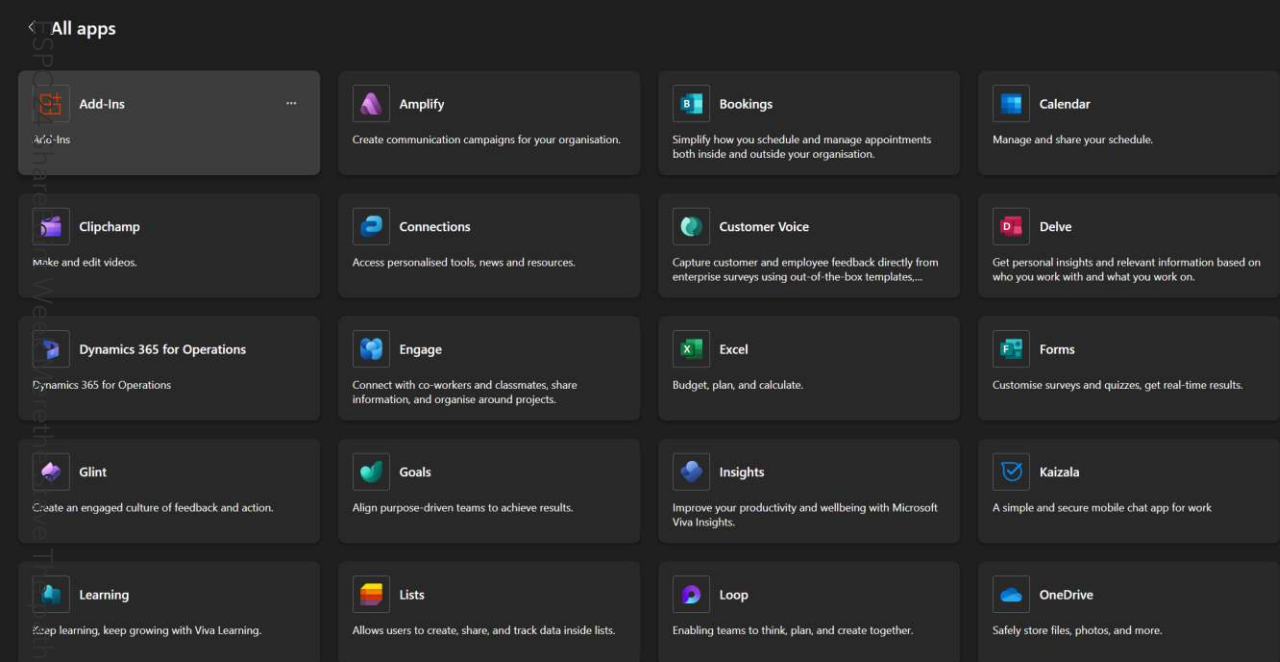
All apps

Add-Ins
Add-Ins

Amplify
Create communication campaigns for your organisation.

Bookings
Simplify how you schedule and manage appointments both inside and outside your organisation.

Calendar
Manage and share your schedule.

Clipchamp
Make and edit videos.

Connections
Access personalised tools, news and resources.

Customer Voice
Capture customer and employee feedback directly from enterprise surveys using out-of-the-box templates,...

Delve
Get personal insights and relevant information based on who you work with and what you work on.

Dynamics 365 for Operations
Dynamics 365 for Operations

Engage
Connect with co-workers and classmates, share information, and organise around projects.

Excel
Budget, plan, and calculate.

Forms
Customise surveys and quizzes, get real-time results.

Glint
Create an engaged culture of feedback and action.

Goals
Align purpose-driven teams to achieve results.

Insights
Improve your productivity and wellbeing with Microsoft Viva Insights.

Kaizala
A simple and secure mobile chat app for work

Learning
Keep learning, keep growing with Viva Learning.

Lists
Allows users to create, share, and track data inside lists.

Loop
Enabling teams to think, plan, and create together.

OneDrive
Safely store files, photos, and more.